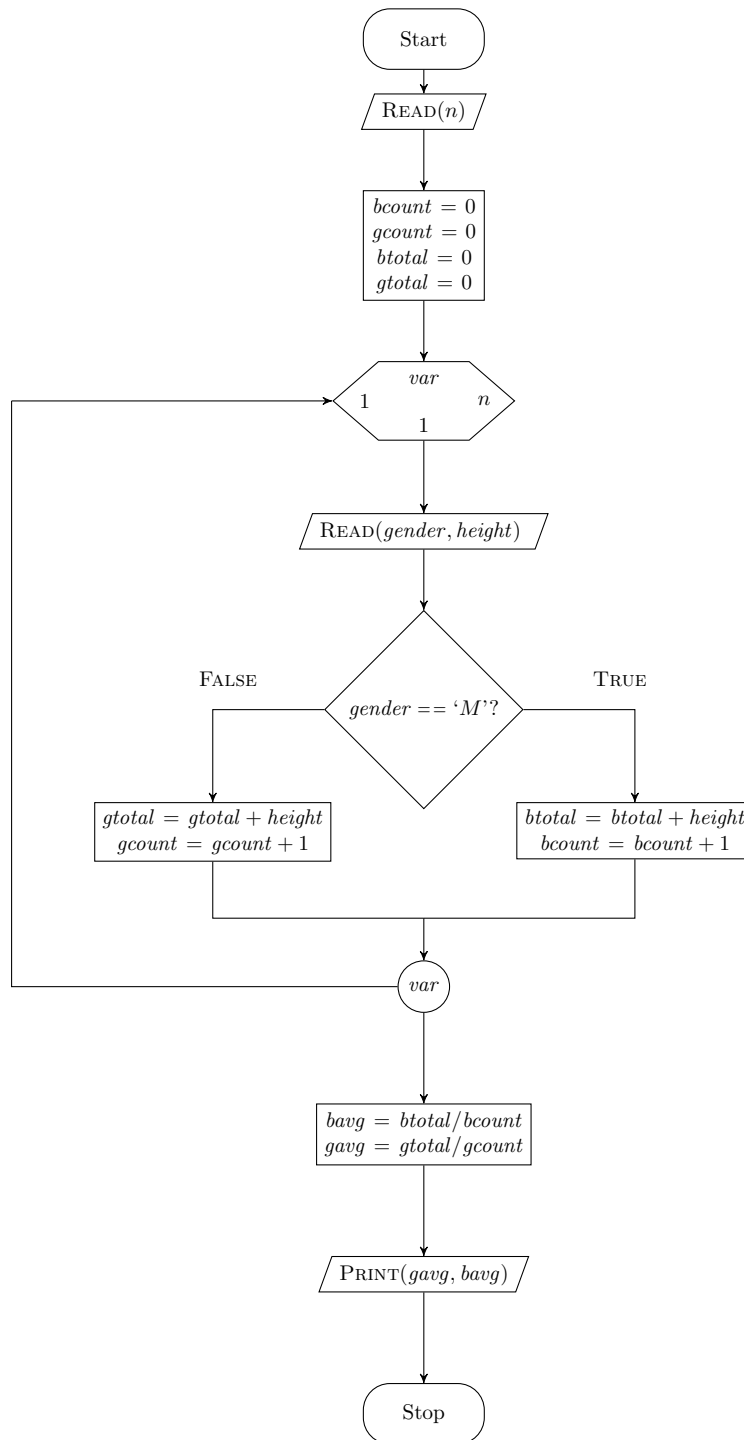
Start

READ($n$)

$bcount = 0$
$gcount = 0$
$btotal = 0$
$gtotal = 0$

$var$
1
$n$
1

READ($gender, height$)

FALSE

TRUE

$gender ==$ '$M$'?

$gtotal = gtotal + height$
$gcount = gcount + 1$

$btotal = btotal + height$
$bcount = bcount + 1$

$var$

$bavg = btotal/bcount$
$gavg = gtotal/gcount$

PRINT($gavg, bavg$)

Stop